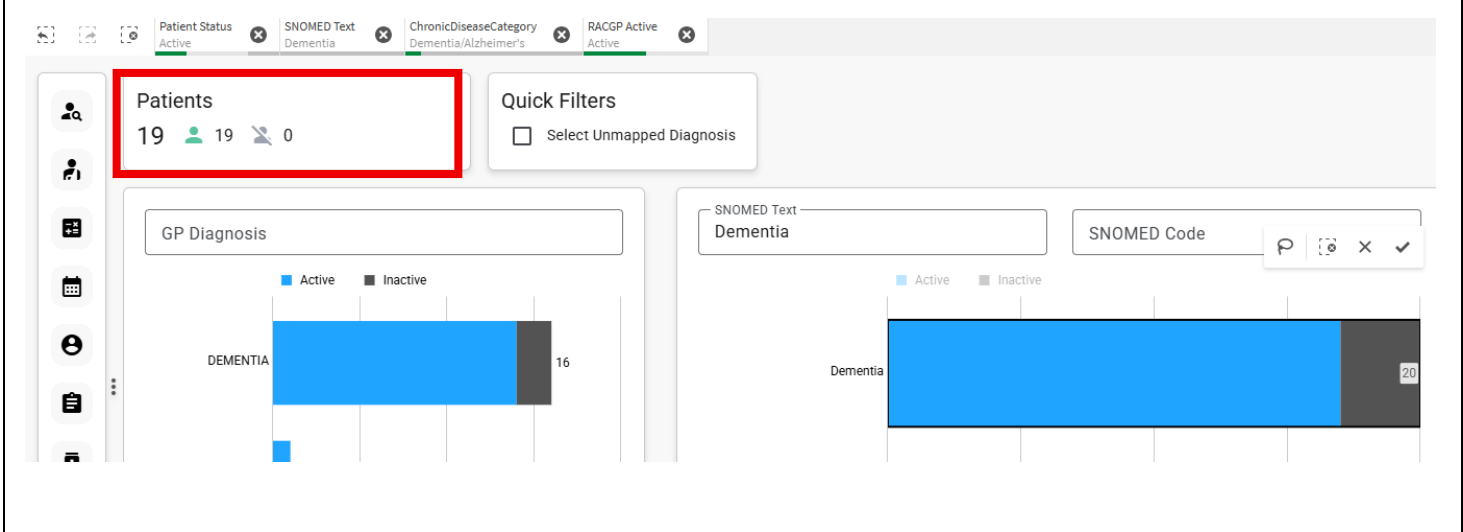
Patient Status
Active

SNOMED Text
Dementia

ChronicDiseaseCategory
Dementia/Alzheimer's

RACGP Active
Active

Patients
19 19 0

Quick Filters
Select Unmapped Diagnosis

GP Diagnosis

Active Inactive

DEMENTIA 16

SNOMED Text
Dementia

SNOMED Code

Active Inactive

Dementia 20